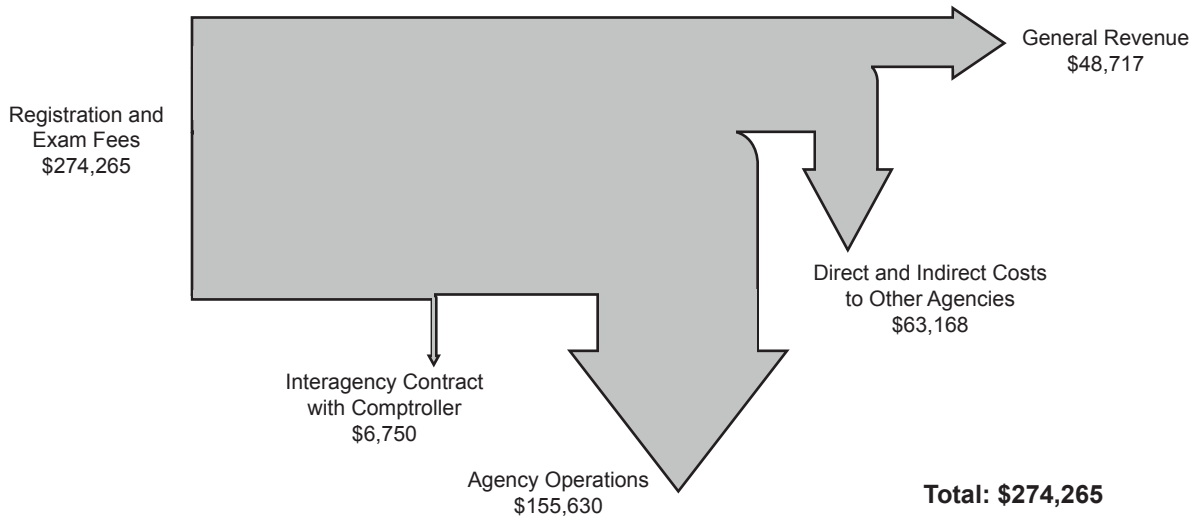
Registration and Exam Fees
$274,265

General Revenue
$48,717

Direct and Indirect Costs to Other Agencies
$63,168

Interagency Contract with Comptroller
$6,750

Agency Operations
$155,630

Total: $274,265